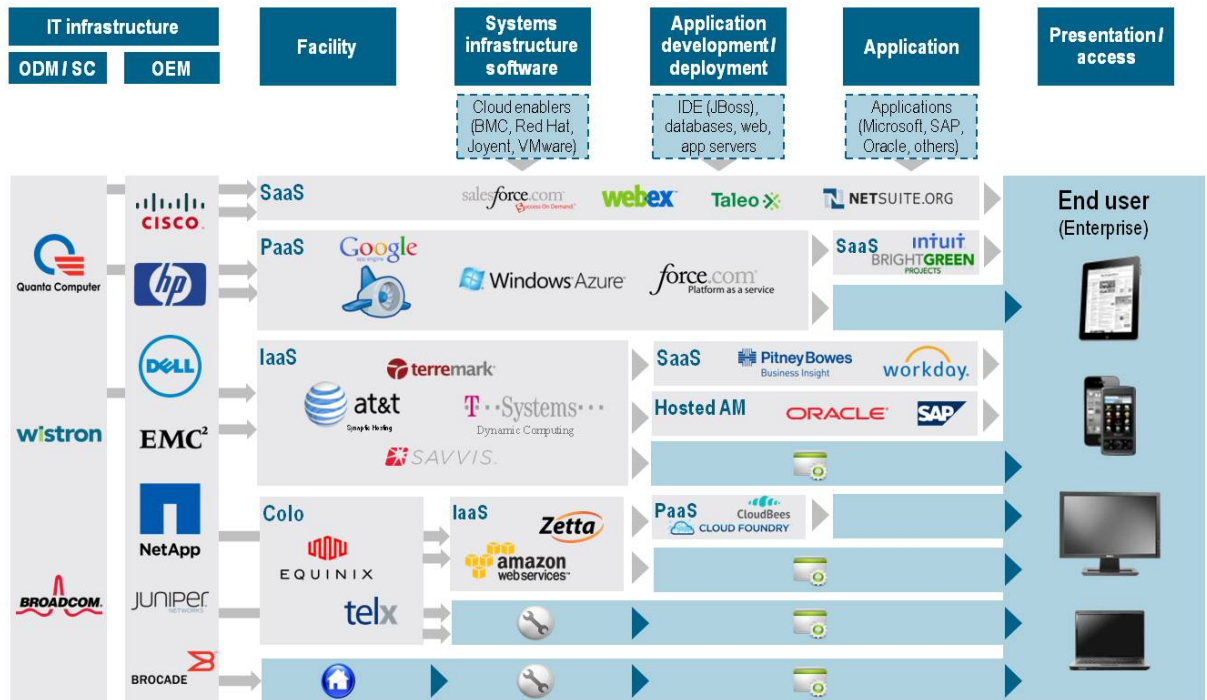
IT infrastructure

ODM / SC

OEM

Facility

Systems infrastructure software

Application development / deployment

Application

Presentation / access

Cloud enablers (BMC, Red Hat, Joyent, VMware)

IDE (JBoss), databases, web, app servers

Applications (Microsoft, SAP, Oracle, others)

SaaS

salesforce.com Success On Demand

webex

Taleo

NETSUITE.ORG

End user (Enterprise)

Quanta Computer

CISCO

hp

PaaS

Google app engine

Windows Azure

force.com Platform as a service

SaaS

intuit BRIGHTGREEN PROJECTS

DELL

IaaS

terremark

at&t Synaptic Hosting

T··Systems··· Dynamic Computing

SAVVIS

SaaS

Pitney Bowes Business Insight

workday.

Hosted AM

ORACLE

SAP

wistron

EMC²

NetApp

Colo

EQUINIX

telx

IaaS

Zetta

amazon webservices

PaaS

CloudBees

CLOUD FOUNDRY

BROADCOM.

JUNIPER NETWORKS

BROCADE